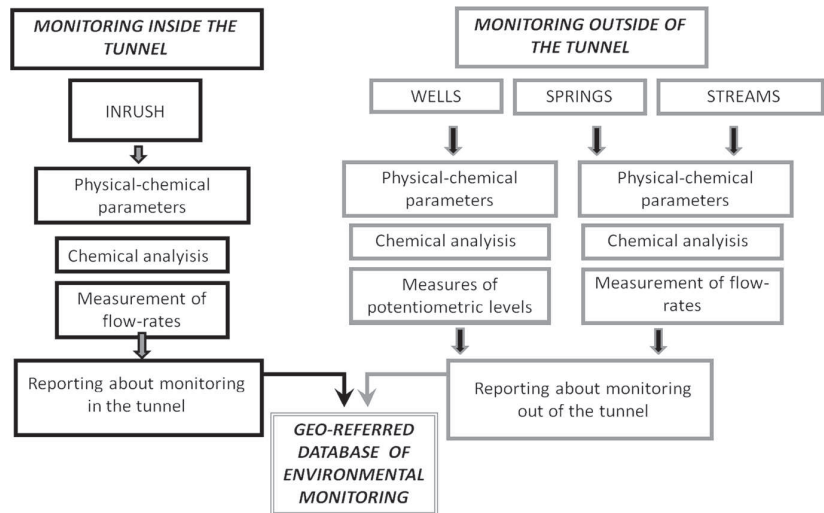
MONITORING INSIDE THE TUNNEL

INRUSH

Physical-chemical parameters

Chemical analiysis

Measurement of flow-rates

Reporting about monitoring in the tunnel

MONITORING OUTSIDE OF THE TUNNEL

WELLS

SPRINGS

STREAMS

Physical-chemical parameters

Chemical analysis

Measures of potentiometric levels

Physical-chemical parameters

Chemical analysis

Measurement of flow-rates

Reporting about monitoring out of the tunnel

GEO-REFERRED DATABASE OF ENVIRONMENTAL MONITORING